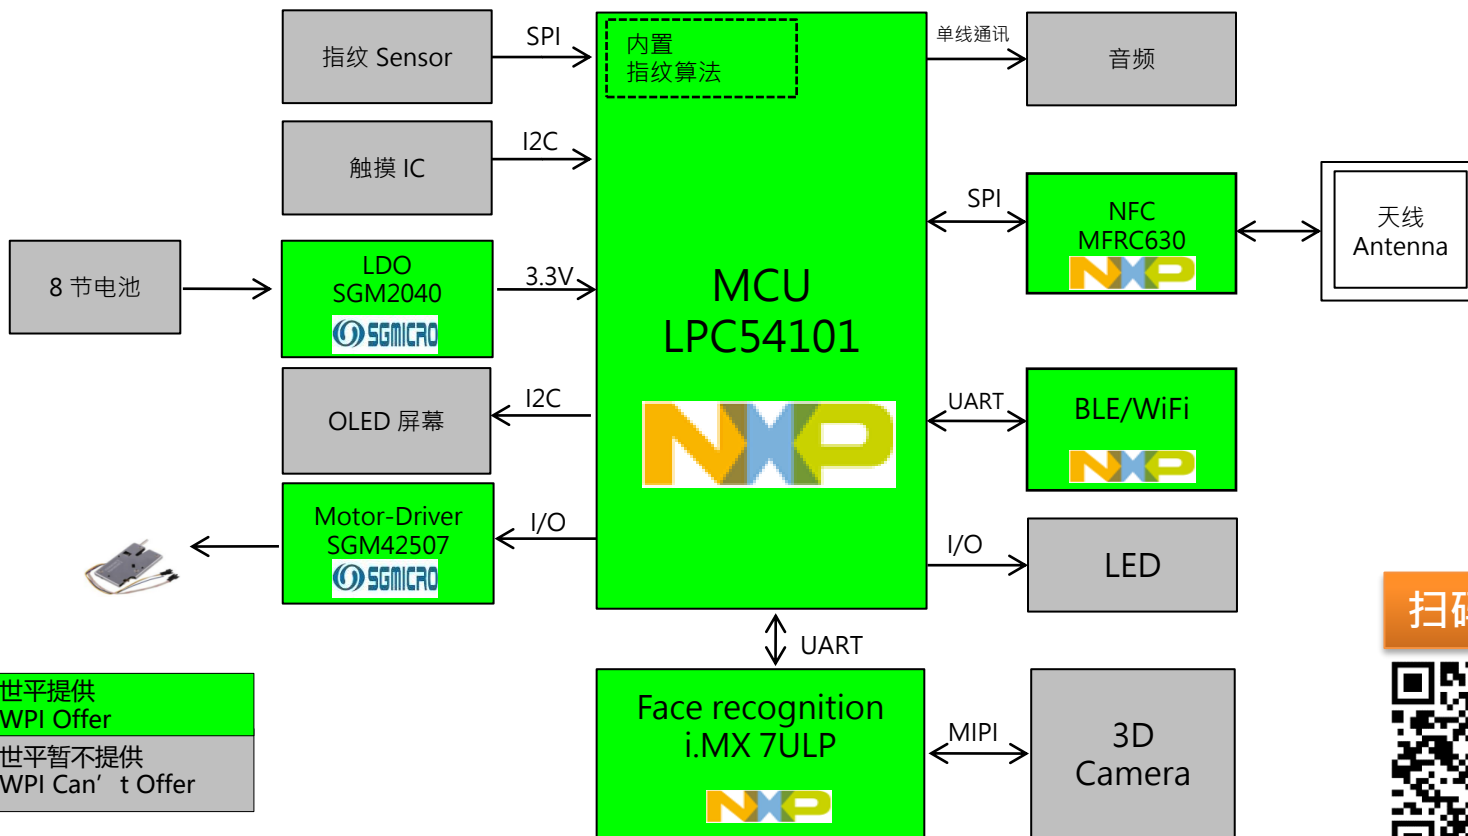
指纹 Sensor

SPI

内置
指纹算法

单线通讯

音频

触摸 IC

I2C

SPI

NFC
MFRC630

天线
Antenna

8 节电池

LDO
SGM2040

SGMICRO

3.3V

MCU
LPC54101

OLED 屏幕

I2C

UART

BLE/WiFi

Motor-Driver
SGM42507

SGMICRO

I/O

I/O

LED

UART

扫码

世平提供
WPI Offer

世平暂不提供
WPI Can’t Offer

Face recognition
i.MX 7ULP

MIPI

3D
Camera